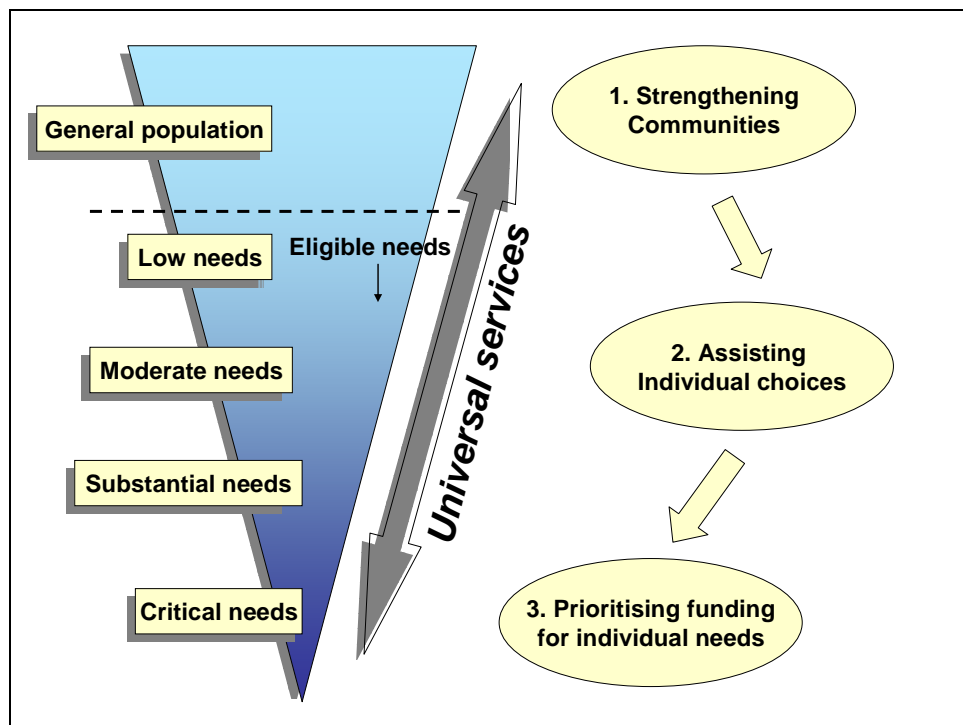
General population

Low needs

Eligible needs

Moderate needs

Substantial needs

Critical needs

Universal services

1. Strengthening Communities

2. Assisting Individual choices

3. Prioritising funding for individual needs